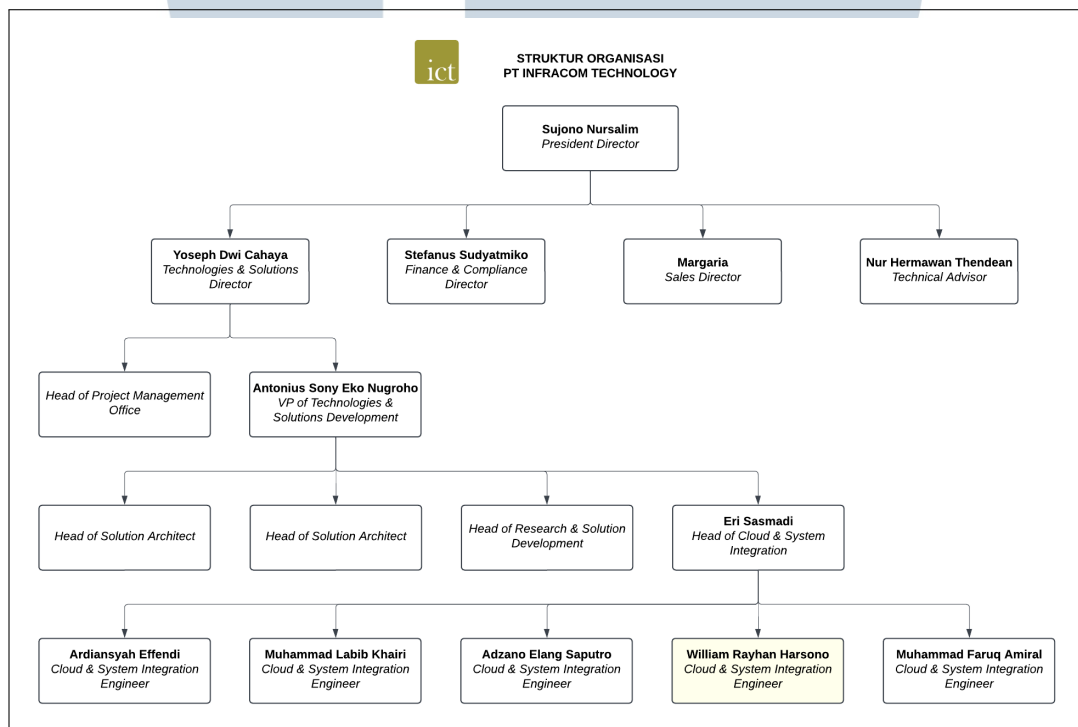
ict

STRUKTUR ORGANISASI
PT INFRACOM TECHNOLOGY

Sujono Nursalim
President Director

Yoseph Dwi Cahaya
Technologies & Solutions Director

Stefanus Sudyatmiko
Finance & Compliance Director

Margaria
Sales Director

Nur Hermawan Thendean
Technical Advisor

Head of Project Management Office

Antonius Sony Eko Nugroho
VP of Technologies & Solutions Development

Head of Solution Architect

Head of Solution Architect

Head of Research & Solution Development

Eri Sasmadi
Head of Cloud & System Integration

Ardiansyah Effendi
Cloud & System Integration Engineer

Muhammad Labib Khairi
Cloud & System Integration Engineer

Adzano Elang Saputro
Cloud & System Integration Engineer

William Rayhan Harsono
Cloud & System Integration Engineer

Muhammad Faruq Amiral
Cloud & System Integration Engineer